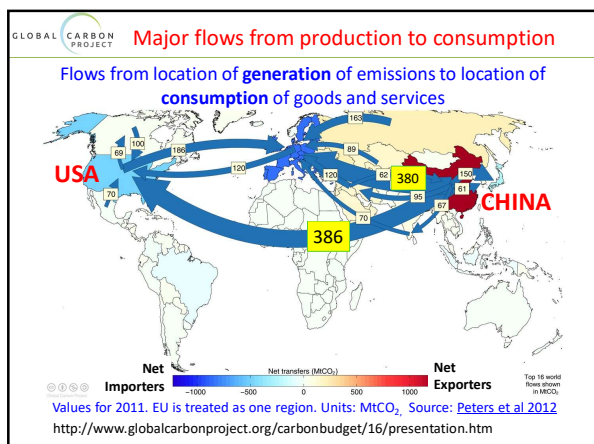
GLOBAL CARBON PROJECT Major flows from production to consumption

Flows from location of **generation** of emissions to location of **consumption** of goods and services

163
69
100
186
89
120
120
62
380
150
USA
61
70
95
67
CHINA
70
386

Net Importers

Net transfers ($MtCO_2$)

−1000 −500 0 500 1000

Net Exporters

Top 16 world flows shown in $MtCO_2$

Values for 2011. EU is treated as one region. Units: $MtCO_2$, Source: Peters et al 2012

http://www.globalcarbonproject.org/carbonbudget/16/presentation.htm